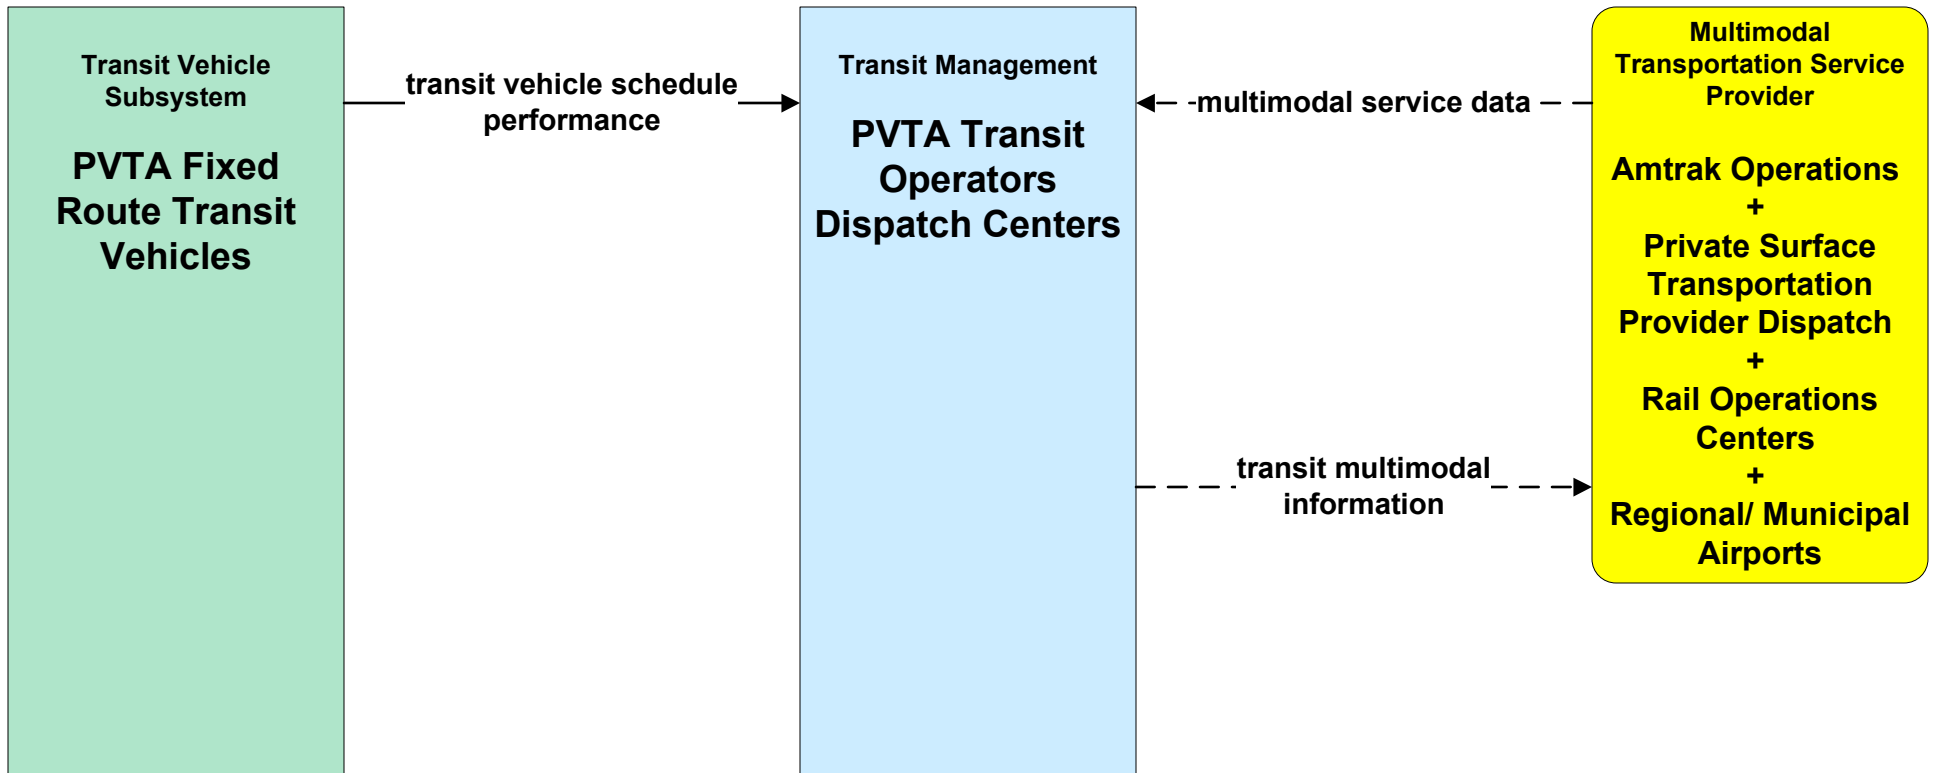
Transit Vehicle Subsystem

PVTA Fixed Route Transit Vehicles

transit vehicle schedule performance

Transit Management

PVTA Transit Operators Dispatch Centers

multimodal service data

Multimodal Transportation Service Provider

Amtrak Operations
+
Private Surface Transportation Provider Dispatch
+
Rail Operations Centers
+
Regional/ Municipal Airports

transit multimodal information